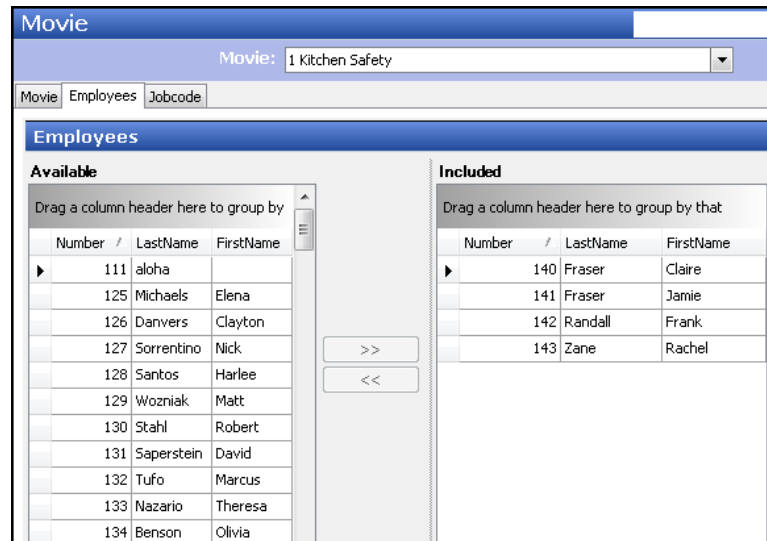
Movie

Movie: 1 Kitchen Safety

Movie | Employees | Jobcode

Employees

Available

Drag a column header here to group by

| Number | LastName | FirstName |
|---|---|---|
| 111 | aloha | |
| 125 | Michaels | Elena |
| 126 | Danvers | Clayton |
| 127 | Sorrentino | Nick |
| 128 | Santos | Harlee |
| 129 | Wozniak | Matt |
| 130 | Stahl | Robert |
| 131 | Saperstein | David |
| 132 | Tufo | Marcus |
| 133 | Nazario | Theresa |
| 134 | Benson | Olivia |

>>

<<

Included

Drag a column header here to group by that

| Number | LastName | FirstName |
|---|---|---|
| 140 | Fraser | Claire |
| 141 | Fraser | Jamie |
| 142 | Randall | Frank |
| 143 | Zane | Rachel |